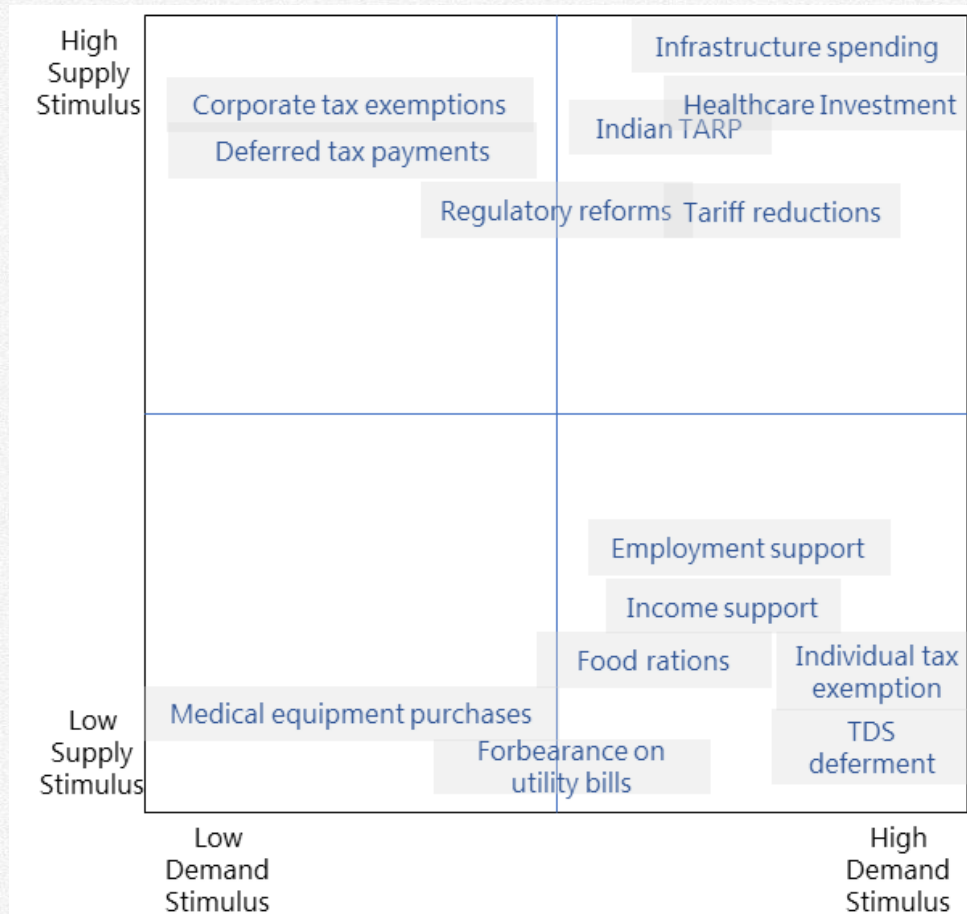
High Supply Stimulus

Infrastructure spending

Corporate tax exemptions

Healthcare Investment

Indian TARP

Deferred tax payments

Regulatory reforms

Tariff reductions

Employment support

Income support

Food rations

Individual tax exemption

Low Supply Stimulus

Medical equipment purchases

TDS deferment

Forbearance on utility bills

Low Demand Stimulus

High Demand Stimulus